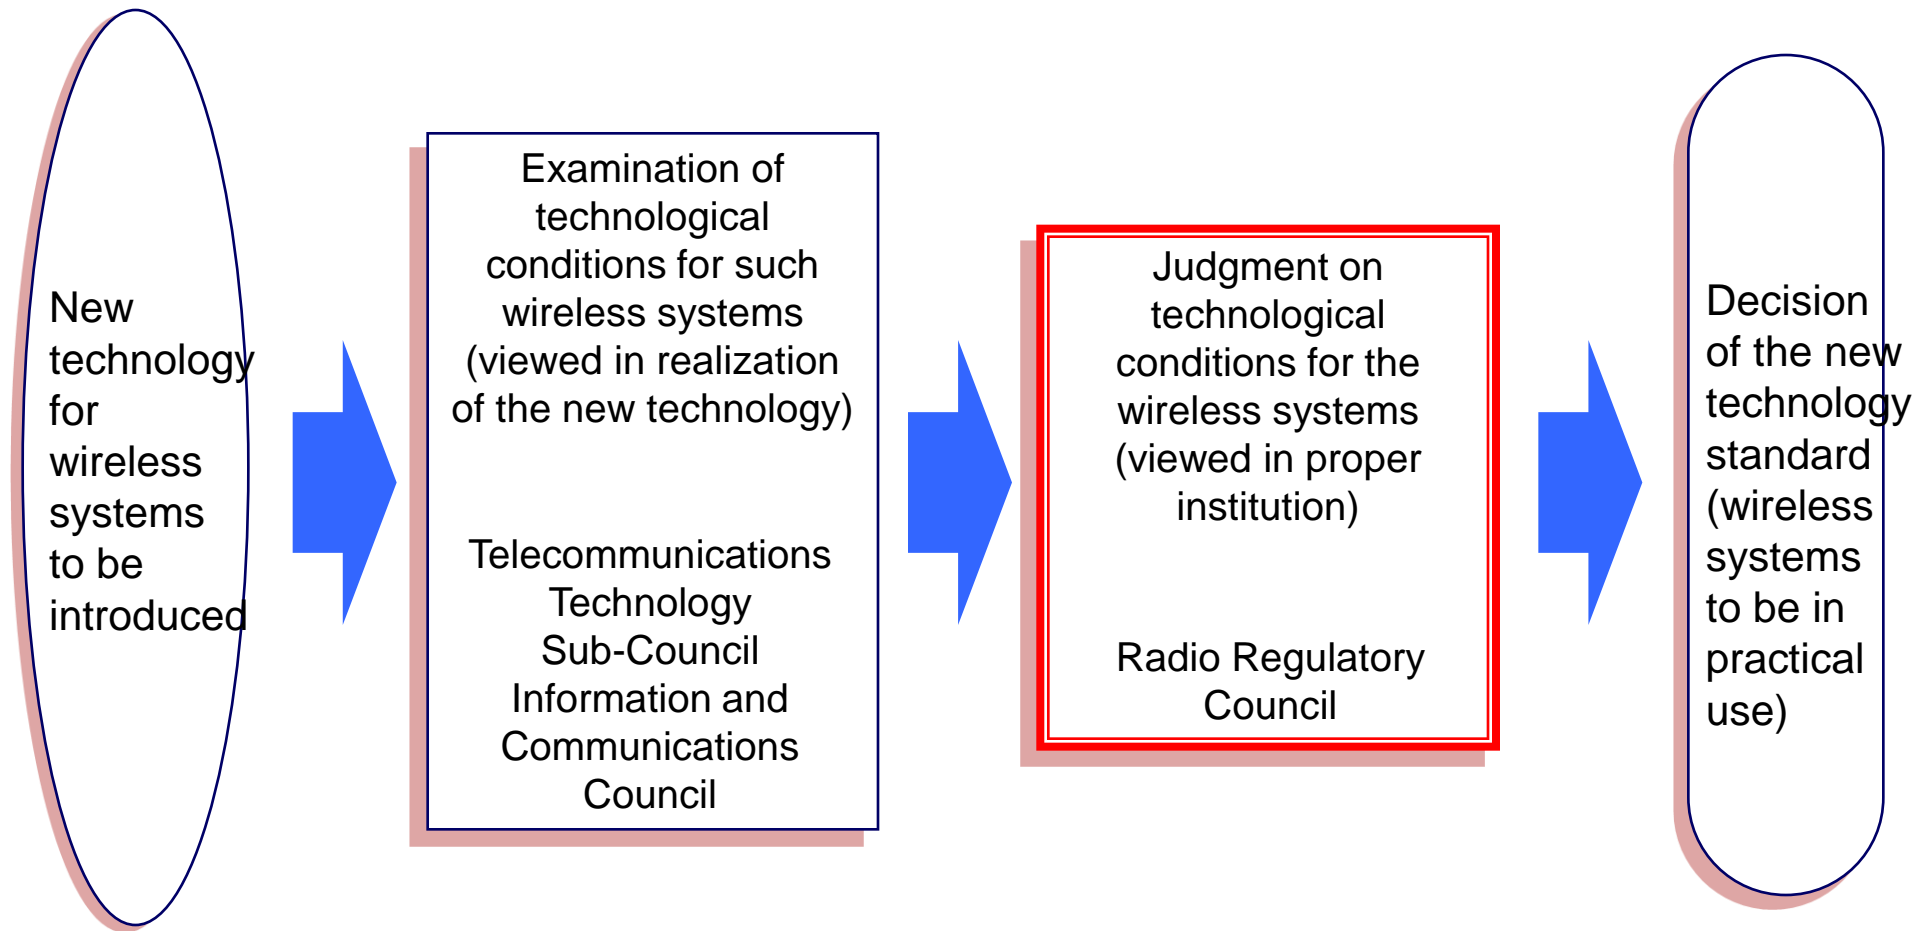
New technology for wireless systems to be introduced

Examination of technological conditions for such wireless systems (viewed in realization of the new technology)

Telecommunications Technology Sub-Council Information and Communications Council

Judgment on technological conditions for the wireless systems (viewed in proper institution)

Radio Regulatory Council

Decision of the new technology standard (wireless systems to be in practical use)